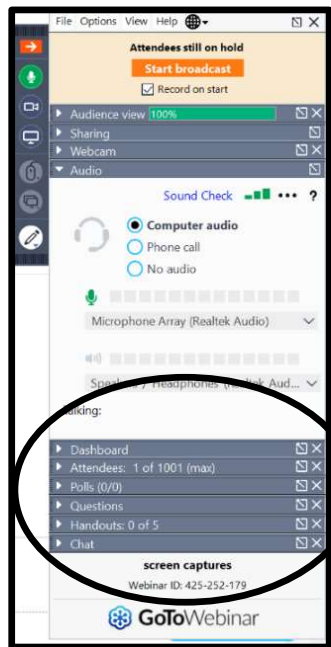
File Options View Help

Attendees still on hold

Start broadcast

Record on start

Audience view 100%

Sharing

Webcam

Audio

Sound Check ••• ?

Computer audio

Phone call

No audio

Microphone Array (Realtek Audio)

Speakers / Headphones (Realtek Aud...

Talking:

Dashboard

Attendees: 1 of 1001 (max)

Polls (0/0)

Questions

Handouts: 0 of 5

Chat

screen captures

Webinar ID: 425-252-179

GoToWebinar